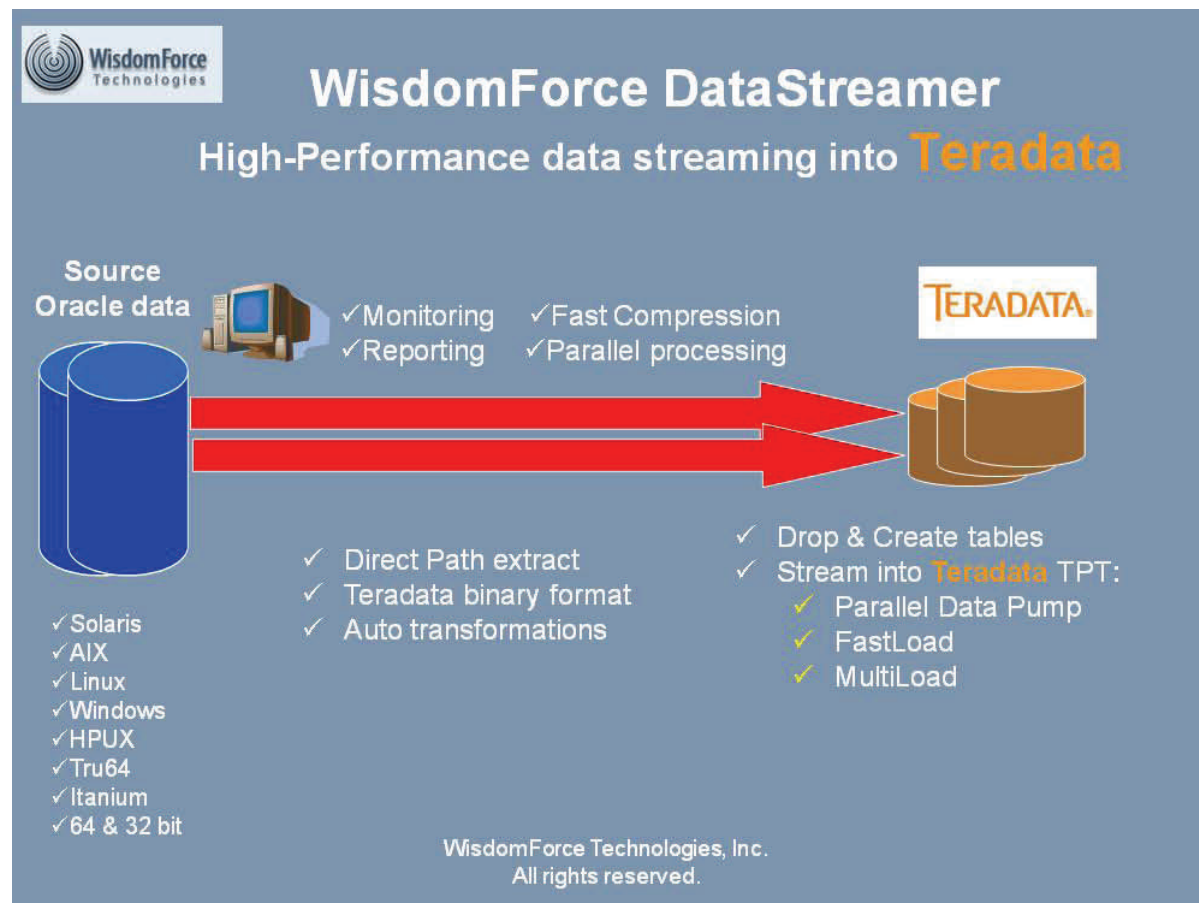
WisdomForce Technologies

WisdomForce DataStreamer

High-Performance data streaming into Teradata

Source Oracle data

✓Monitoring ✓Fast Compression
✓Reporting ✓Parallel processing

TERADATA.

✓ Direct Path extract
✓ Teradata binary format
✓ Auto transformations

✓ Drop & Create tables
✓ Stream into Teradata TPT:
✓ Parallel Data Pump
✓ FastLoad
✓ MultiLoad

✓Solaris
✓AIX
✓Linux
✓Windows
✓HPUX
✓Tru64
✓Itanium
✓64 & 32 bit

WisdomForce Technologies, Inc.
All rights reserved.